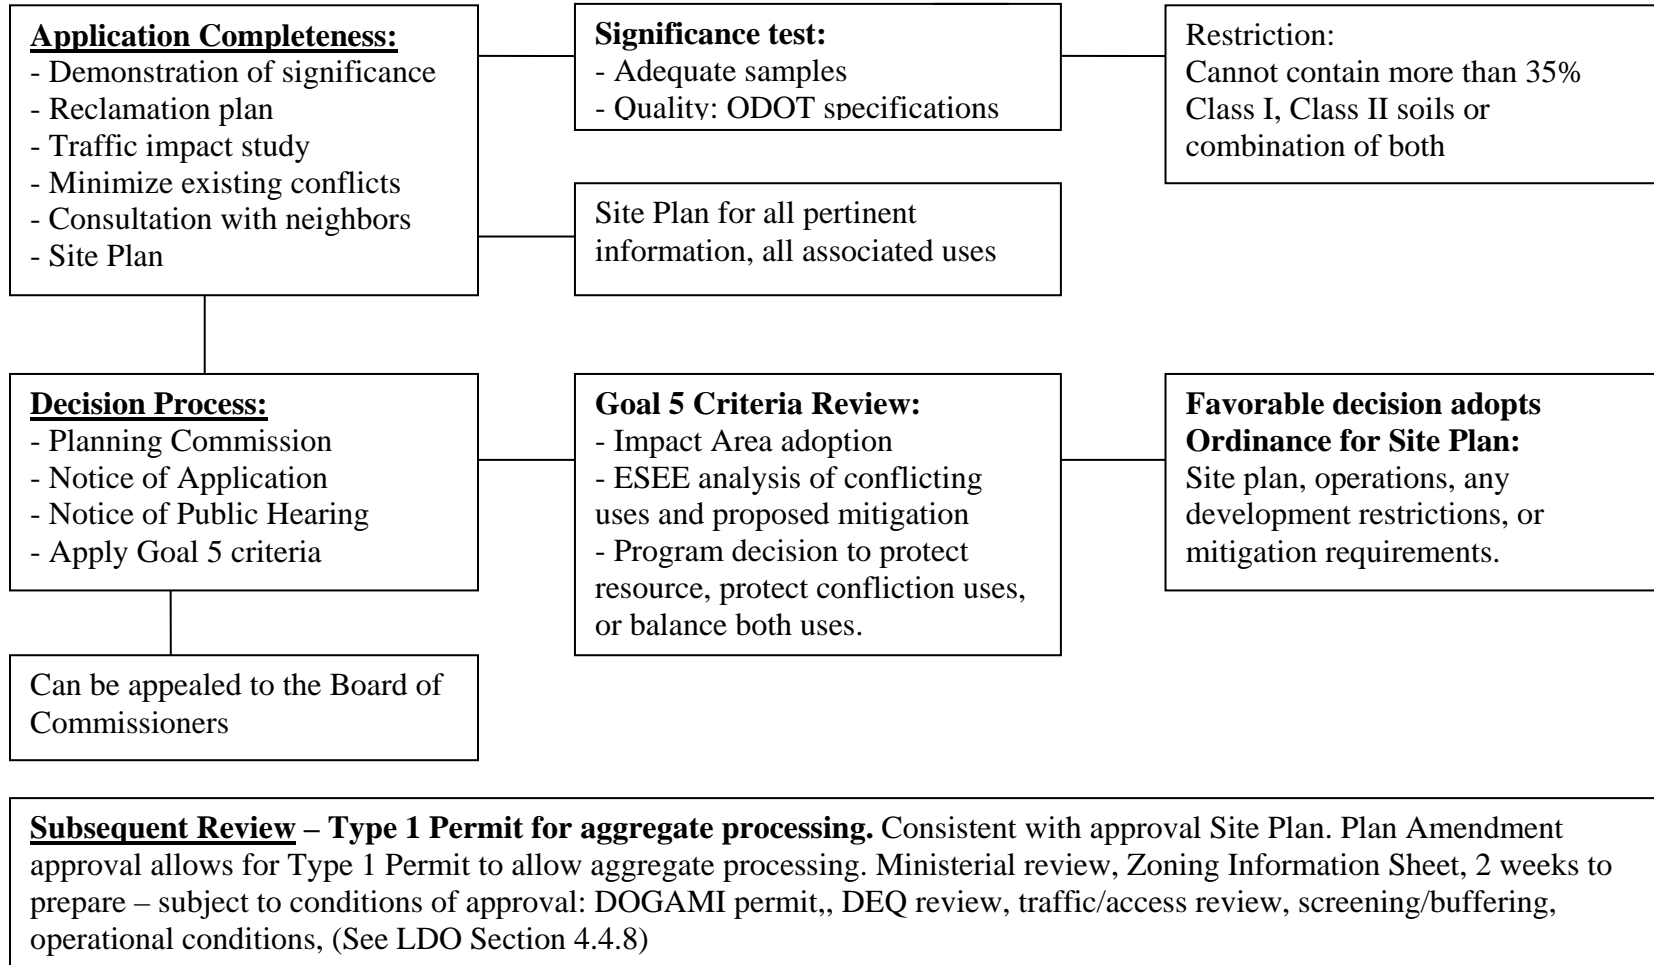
**Application Completeness:**
- Demonstration of significance
- Reclamation plan
- Traffic impact study
- Minimize existing conflicts
- Consultation with neighbors
- Site Plan

**Significance test:**
- Adequate samples
- Quality: ODOT specifications

Restriction:
Cannot contain more than 35% Class I, Class II soils or combination of both

Site Plan for all pertinent information, all associated uses

**Decision Process:**
- Planning Commission
- Notice of Application
- Notice of Public Hearing
- Apply Goal 5 criteria

**Goal 5 Criteria Review:**
- Impact Area adoption
- ESEE analysis of conflicting uses and proposed mitigation
- Program decision to protect resource, protect confliction uses, or balance both uses.

**Favorable decision adopts Ordinance for Site Plan:**
Site plan, operations, any development restrictions, or mitigation requirements.

Can be appealed to the Board of Commissioners

**Subsequent Review – Type 1 Permit for aggregate processing.** Consistent with approval Site Plan. Plan Amendment approval allows for Type 1 Permit to allow aggregate processing. Ministerial review, Zoning Information Sheet, 2 weeks to prepare – subject to conditions of approval: DOGAMI permit,, DEQ review, traffic/access review, screening/buffering, operational conditions, (See LDO Section 4.4.8)